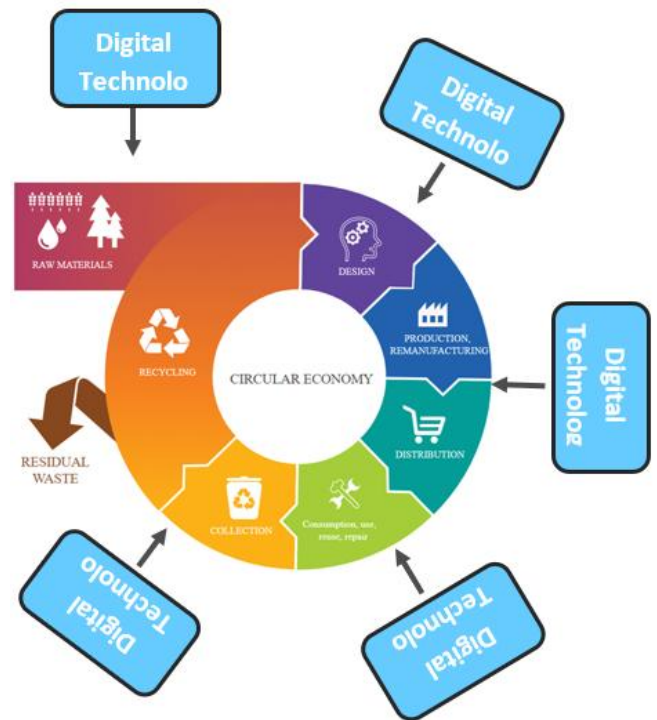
Digital Technolo

Digital Technolo

RAW MATERIALS

DESIGN

PRODUCTION, REMANUFACTURING

Digital Technolog

RECYCLING

CIRCULAR ECONOMY

DISTRIBUTION

RESIDUAL WASTE

COLLECTION

Consumption, use, reuse, repair

Digital Technolo

Digital Technolo